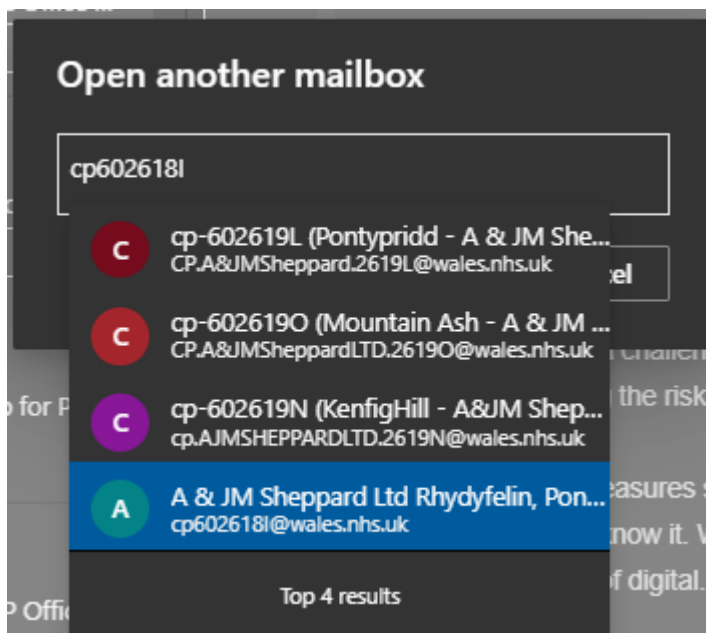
Open another mailbox

cp602618I

C cp-602619L (Pontypridd - A & JM She...
CP.A&JMSheppard.2619L@wales.nhs.uk

C cp-602619O (Mountain Ash - A & JM ...
CP.A&JMSheppardLTD.2619O@wales.nhs.uk

C cp-602619N (KenfigHill - A&JM Shep...
cp.AJMSHEPPARDLTD.2619N@wales.nhs.uk

A A & JM Sheppard Ltd Rhydyfelin, Pon...
cp602618I@wales.nhs.uk

Top 4 results

cel

challen

the risk

easures s

now it. V

of digital.

for P

P Offi